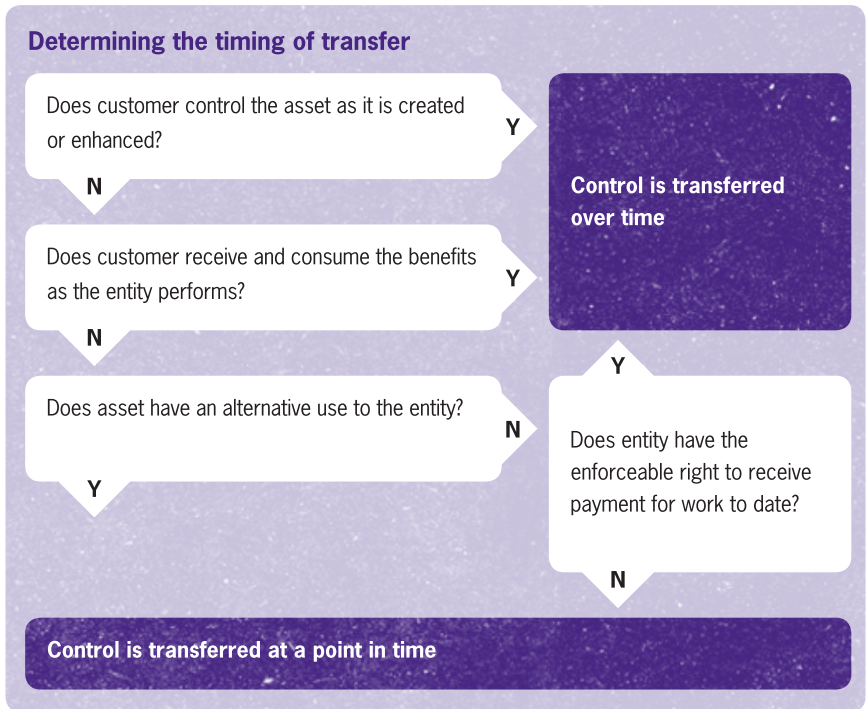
Determining the timing of transfer

Does customer control the asset as it is created or enhanced?

Y

N

Control is transferred over time

Does customer receive and consume the benefits as the entity performs?

Y

N

Y

Does asset have an alternative use to the entity?

N

Does entity have the enforceable right to receive payment for work to date?

Y

N

Control is transferred at a point in time